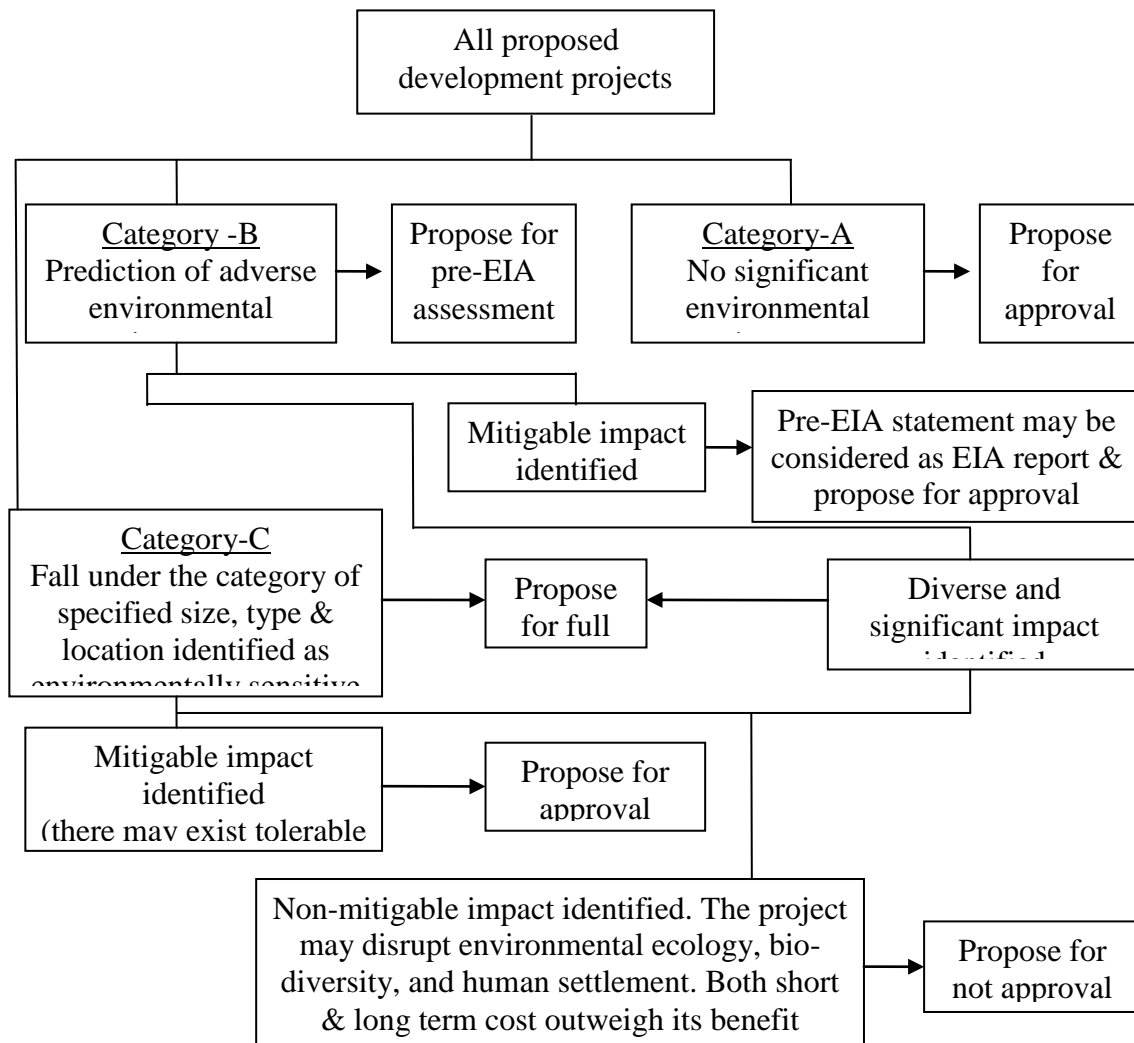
All proposed development projects

Category -B
Prediction of adverse environmental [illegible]

Propose for pre-EIA assessment

Category-A
No significant environmental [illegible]

Propose for approval

Mitigable impact identified

Pre-EIA statement may be considered as EIA report & propose for approval

Category-C
Fall under the category of specified size, type & location identified as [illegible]

Propose for full

Diverse and significant impact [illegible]

Mitigable impact identified (there may exist tolerable

Propose for approval

Non-mitigable impact identified. The project may disrupt environmental ecology, biodiversity, and human settlement. Both short & long term cost outweigh its benefit

Propose for not approval